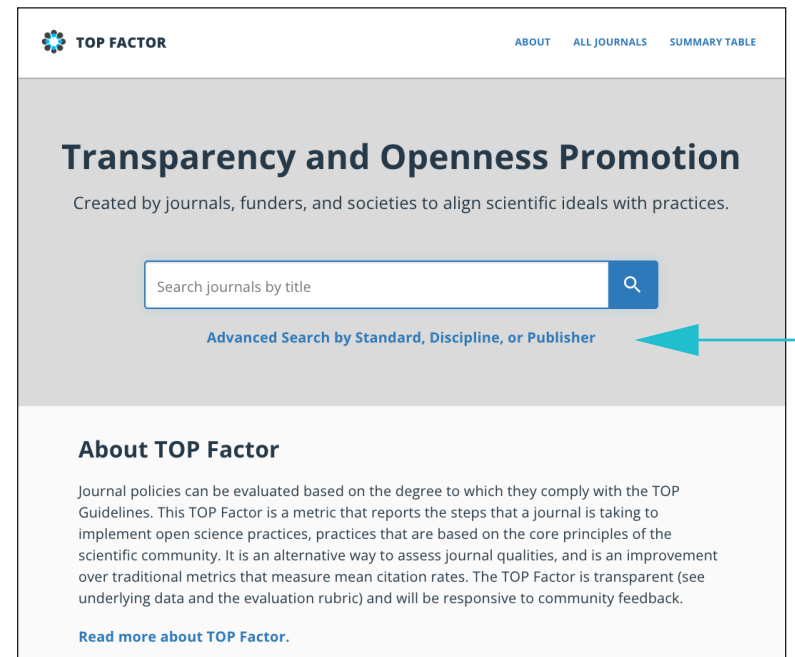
TOP FACTOR

ABOUT ALL JOURNALS SUMMARY TABLE

Transparency and Openness Promotion

Created by journals, funders, and societies to align scientific ideals with practices.

Search journals by title

Advanced Search by Standard, Discipline, or Publisher

About TOP Factor

Journal policies can be evaluated based on the degree to which they comply with the TOP Guidelines. This TOP Factor is a metric that reports the steps that a journal is taking to implement open science practices, practices that are based on the core principles of the scientific community. It is an alternative way to assess journal qualities, and is an improvement over traditional metrics that measure mean citation rates. The TOP Factor is transparent (see underlying data and the evaluation rubric) and will be responsive to community feedback.

Read more about TOP Factor.